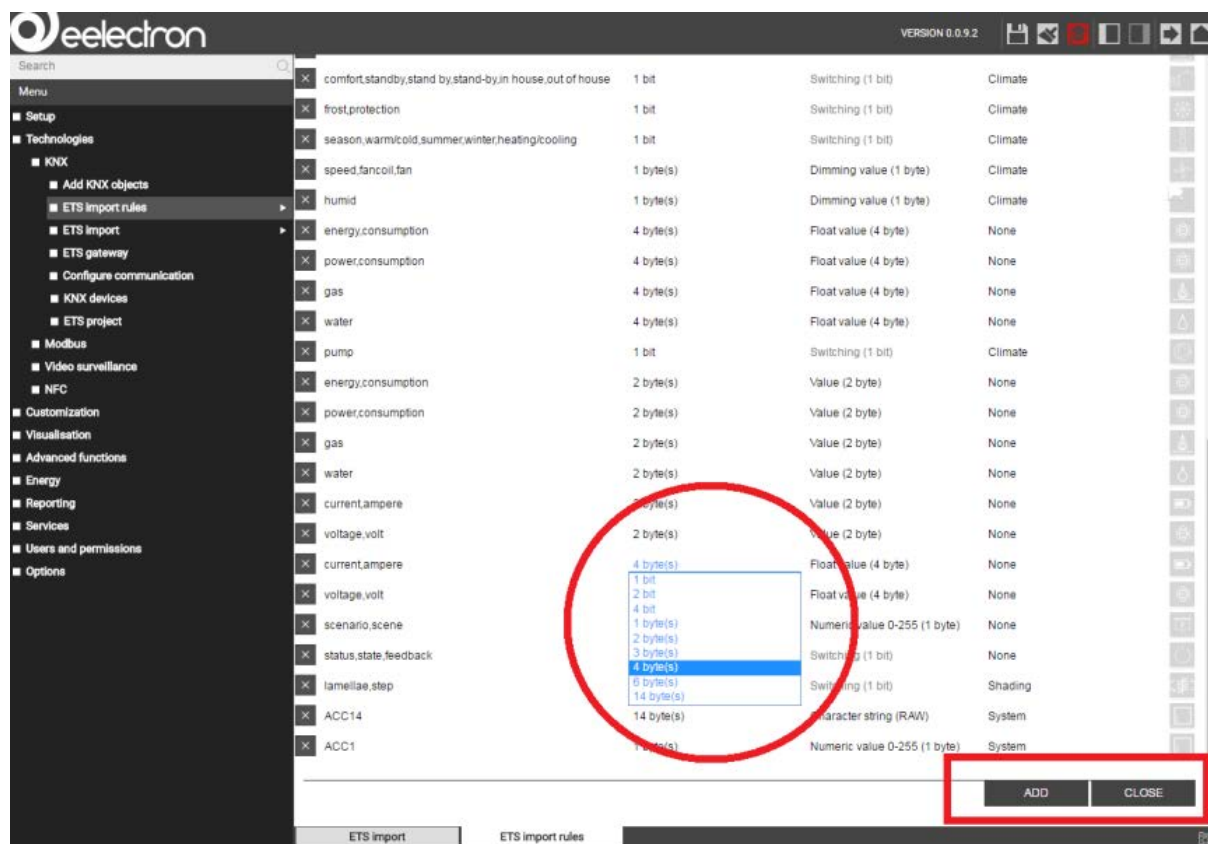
eelectron

VERSION 0.0.9.2

Search

Menu

Setup
Technologies
KNX
Add KNX objects
ETS import rules
ETS import
ETS gateway
Configure communication
KNX devices
ETS project
Modbus
Video surveillance
NFC
Customization
Visualisation
Advanced functions
Energy
Reporting
Services
Users and permissions
Options

| | | | | |
|---|---|---|---|---|
| × | comfort,standby,stand by,stand-by,in house,out of house | 1 bit | Switching (1 bit) | Climate |
| × | frost,protection | 1 bit | Switching (1 bit) | Climate |
| × | season,warm/cold,summer,winter,heating/cooling | 1 bit | Switching (1 bit) | Climate |
| × | speed,fancoil,fan | 1 byte(s) | Dimming value (1 byte) | Climate |
| × | humid | 1 byte(s) | Dimming value (1 byte) | Climate |
| × | energy,consumption | 4 byte(s) | Float value (4 byte) | None |
| × | power,consumption | 4 byte(s) | Float value (4 byte) | None |
| × | gas | 4 byte(s) | Float value (4 byte) | None |
| × | water | 4 byte(s) | Float value (4 byte) | None |
| × | pump | 1 bit | Switching (1 bit) | Climate |
| × | energy,consumption | 2 byte(s) | Value (2 byte) | None |
| × | power,consumption | 2 byte(s) | Value (2 byte) | None |
| × | gas | 2 byte(s) | Value (2 byte) | None |
| × | water | 2 byte(s) | Value (2 byte) | None |
| × | current,ampere | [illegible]yte(s) | Value (2 byte) | None |
| × | voltage,volt | 2 byte(s) | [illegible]ue (2 byte) | None |
| × | current,ampere | 4 byte(s) | Float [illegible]alue (4 byte) | None |
| × | voltage,volt | | Float va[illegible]e (4 byte) | None |
| × | scenario,scene | | Numeric value 0-255 (1 byte) | None |
| × | status,state,feedback | | Switch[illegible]g (1 bit) | None |
| × | lamellae,step | | Swit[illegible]ing (1 bit) | Shading |
| × | ACC14 | 14 byte(s) | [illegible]aracter string (RAW) | System |
| × | ACC1 | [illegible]te(s) | Numeric value 0-255 (1 byte) | System |

1 bit
2 bit
4 bit
1 byte(s)
2 byte(s)
3 byte(s)
4 byte(s)
6 byte(s)
14 byte(s)

ADD
CLOSE

ETS import
ETS import rules